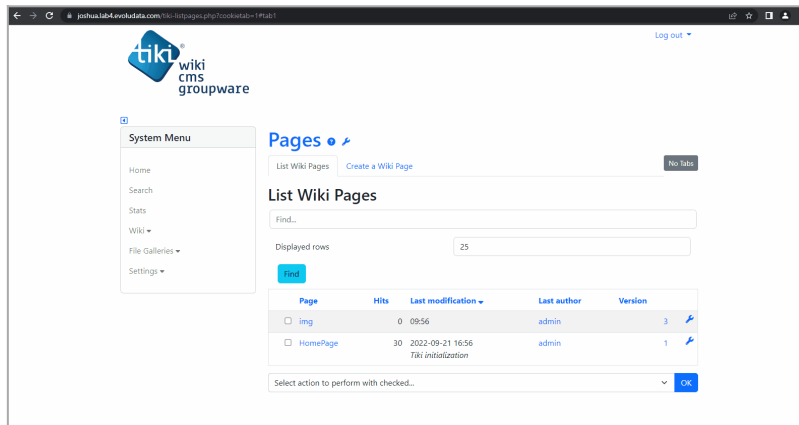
joshua.lab4.evoludata.com/tiki-listpages.php?cookietab=1#tab1

Log out

tiki wiki cms groupware

System Menu

Home

Search

Stats

Wiki

File Galleries

Settings

Pages

List Wiki Pages | Create a Wiki Page

No Tabs

List Wiki Pages

Find...

Displayed rows 25

Find

| | Page | Hits | Last modification | Last author | Version |
|---|---|---|---|---|---|
| ☐ | img | 0 | 09:56 | admin | 3 |
| ☐ | HomePage | 30 | 2022-09-21 16:56 Tiki initialization | admin | 1 |

Select action to perform with checked...

OK